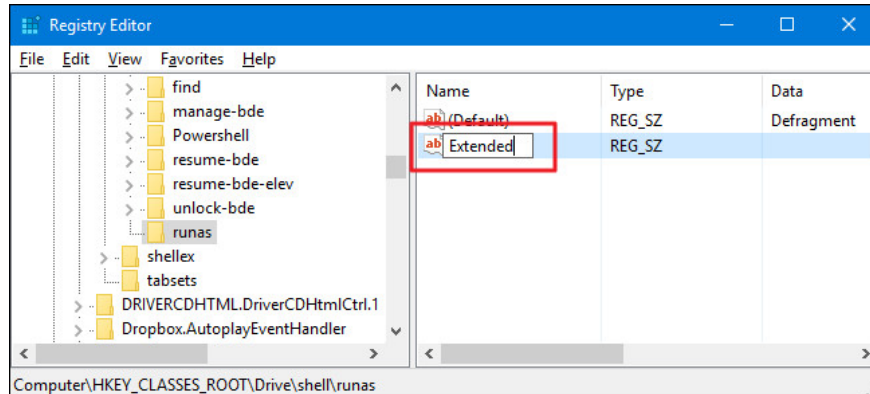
Registry Editor

File Edit View Favorites Help

find
manage-bde
Powershell
resume-bde
resume-bde-elev
unlock-bde
runas
shellex
tabsets
DRIVERCDHTML.DriverCDHtmlCtrl.1
Dropbox.AutoplayEventHandler

| Name | Type | Data |
|---|---|---|
| (Default) | REG_SZ | Defragment |
| Extended | REG_SZ | |

Computer\HKEY_CLASSES_ROOT\Drive\shell\runas